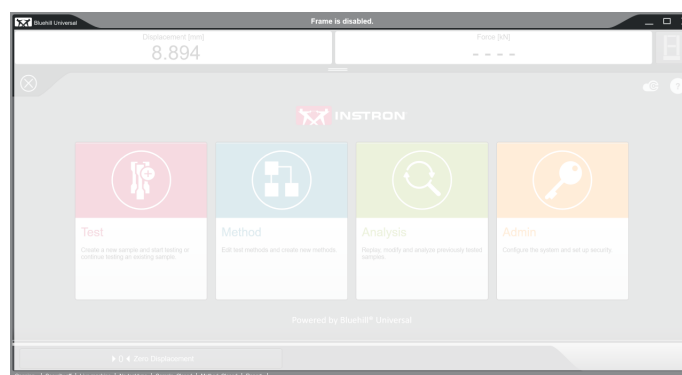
Bluehill Universal

Frame is disabled.

Displacement [mm]
8.894

Force [kN]
- - - -

INSTRON

Test
Create a new sample and start testing or continue testing an existing sample.

Method
Edit test methods and create new methods.

Analysis
Replay, modify and analyze previously tested samples.

Admin
Configure the system and set up security.

Powered by Bluehill® Universal

0 Zero Displacement

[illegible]